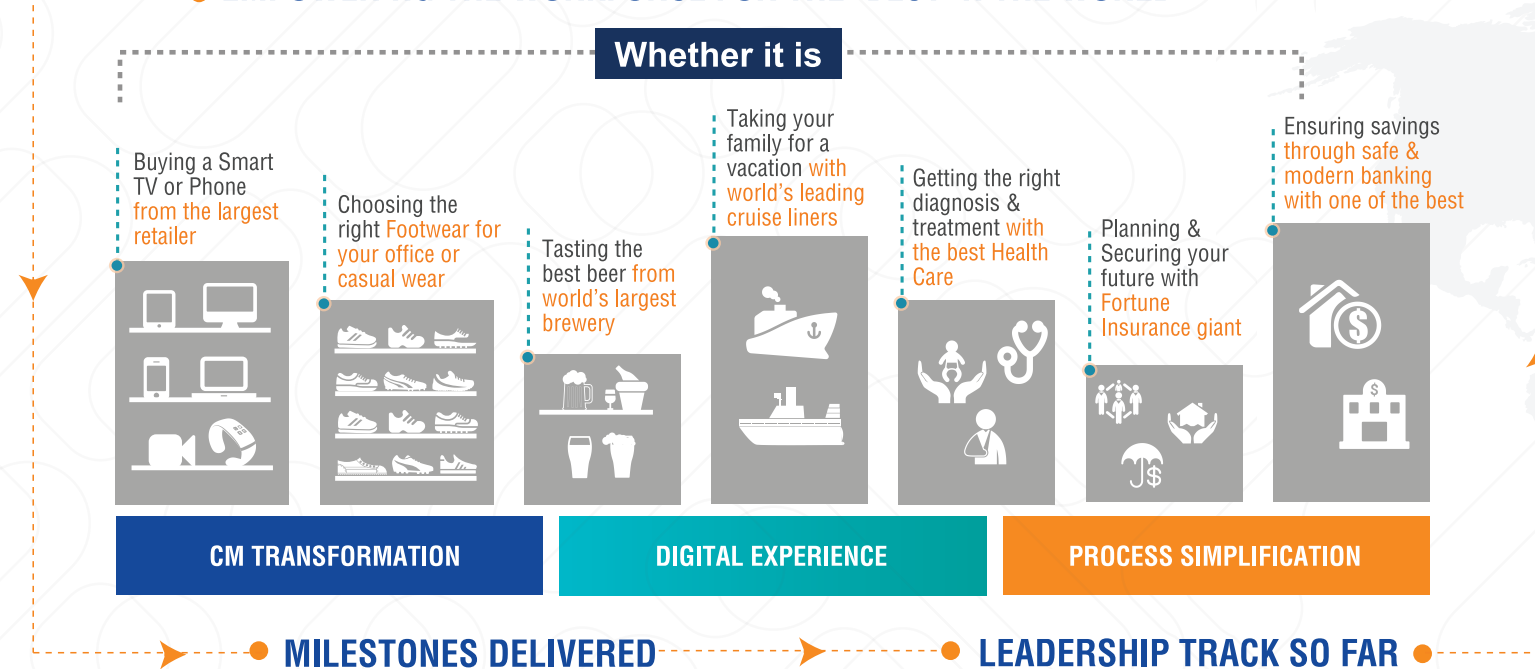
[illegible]

Whether it is

Buying a Smart TV or Phone from the largest retailer

Choosing the right Footwear for your office or casual wear

Tasting the best beer from world's largest brewery

Taking your family for a vacation with world's leading cruise liners

Getting the right diagnosis & treatment with the best Health Care

Planning & Securing your future with Fortune Insurance giant

Ensuring savings through safe & modern banking with one of the best

CM TRANSFORMATION

DIGITAL EXPERIENCE

PROCESS SIMPLIFICATION

MILESTONES DELIVERED

LEADERSHIP TRACK SO FAR